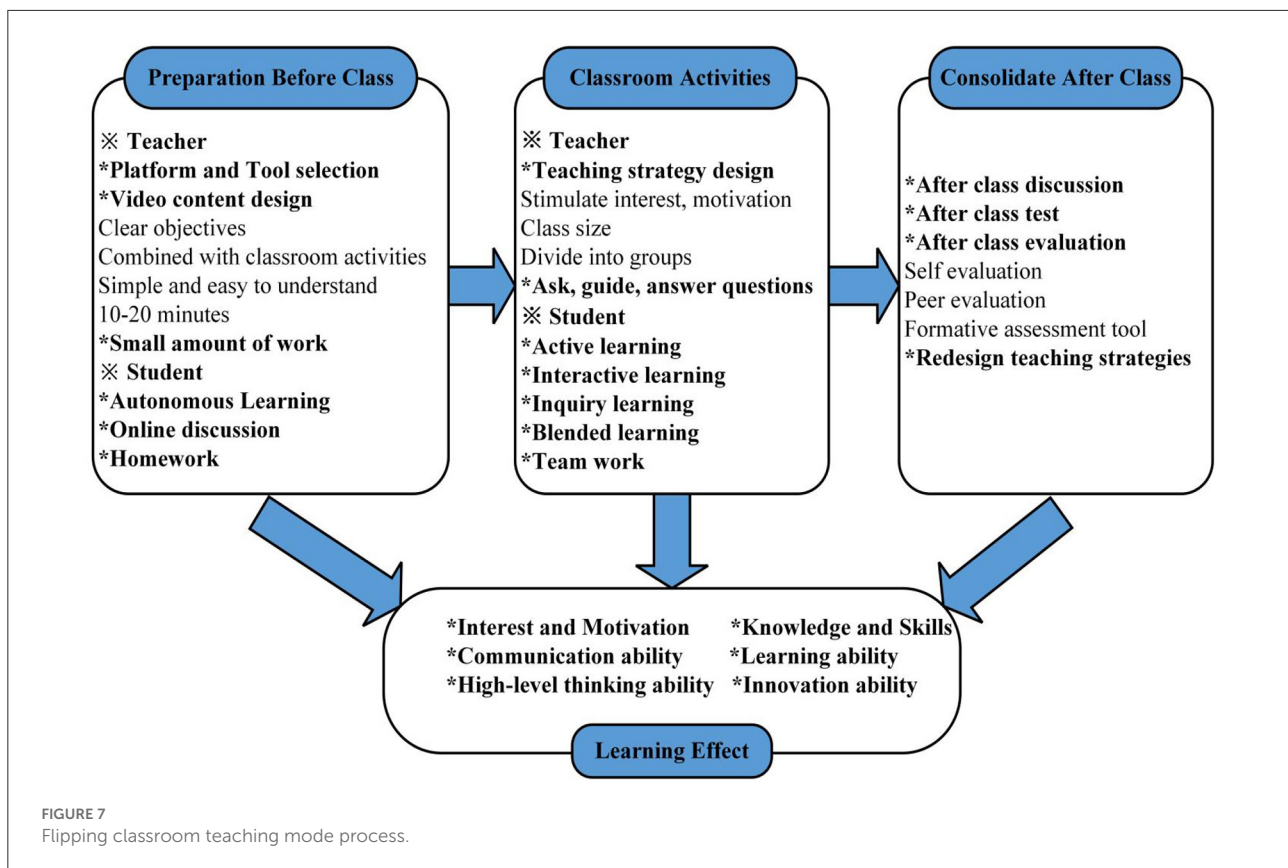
Preparation Before Class

※ Teacher
*Platform and Tool selection
*Video content design
Clear objectives
Combined with classroom activities
Simple and easy to understand
10-20 minutes
*Small amount of work
※ Student
*Autonomous Learning
*Online discussion
*Homework

Classroom Activities

※ Teacher
*Teaching strategy design
Stimulate interest, motivation
Class size
Divide into groups
*Ask, guide, answer questions
※ Student
*Active learning
*Interactive learning
*Inquiry learning
*Blended learning
*Team work

Consolidate After Class

*After class discussion
*After class test
*After class evaluation
Self evaluation
Peer evaluation
Formative assessment tool
*Redesign teaching strategies

*Interest and Motivation
*Communication ability
*High-level thinking ability
*Knowledge and Skills
*Learning ability
*Innovation ability

Learning Effect

FIGURE 7
Flipping classroom teaching mode process.